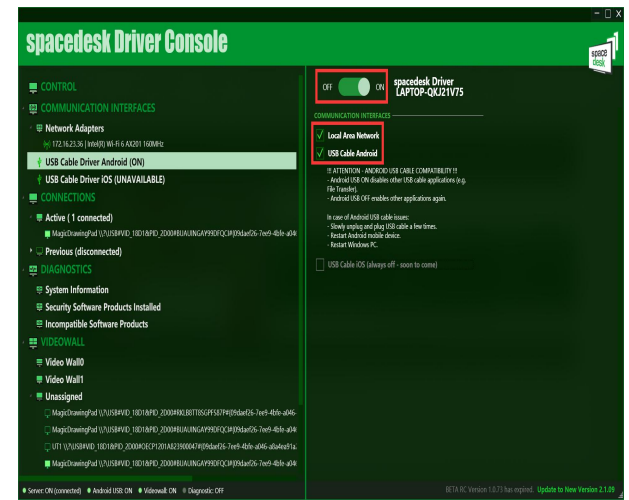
spacedesk Driver Console

space desk

CONTROL
COMMUNICATION INTERFACES
Network Adapters
172.16.23.36 | Intel(R) Wi-Fi 6 AX201 160MHz
USB Cable Driver Android (ON)
USB Cable Driver iOS (UNAVAILABLE)
CONNECTIONS
Active ( 1 connected)
MagicDrawingPad \\?\USB#VID_18D1&PID_2D00#BUAUNGAY99DFQC3#{09daef26-7ee9-4bfe-a04
Previous (disconnected)
DIAGNOSTICS
System Information
Security Software Products Installed
Incompatible Software Products
VIDEOWALL
Video Wall0
Video Wall1
Unassigned
MagicDrawingPad \\?\USB#VID_18D1&PID_2D00#KLB8TT8SGPF587P#{09daef26-7ee9-4bfe-a046-
MagicDrawingPad \\?\USB#VID_18D1&PID_2D00#BUAUNGAY99DFQC3#{09daef26-7ee9-4bfe-a046-
UT1 \\?\USB#VID_18D1&PID_2D00#OECP1201A023900047#{09daef26-7ee9-4bfe-a046-a8a4ea91a
MagicDrawingPad \\?\USB#VID_18D1&PID_2D00#BUAUNGAY99DFQC3#{09daef26-7ee9-4bfe-a04

OFF ON spacedesk Driver LAPTOP-QKJ21V75

COMMUNICATION INTERFACES
Local Area Network
USB Cable Android

!!! ATTENTION - ANDROID USB CABLE COMPATIBILITY !!!
- Android USB ON disables other USB cable applications (e.g. File Transfer).
- Android USB OFF enables other applications again.

In case of Android USB cable issues:
- Slowly unplug and plug USB cable a few times.
- Restart Android mobile device.
- Restart Windows PC.

USB Cable iOS (always off - soon to come)

Server: ON (connected) Android USB: ON Videowall: ON Diagnostic: OFF

BETA RC Version 1.0.73 has expired. Update to New Version 2.1.09